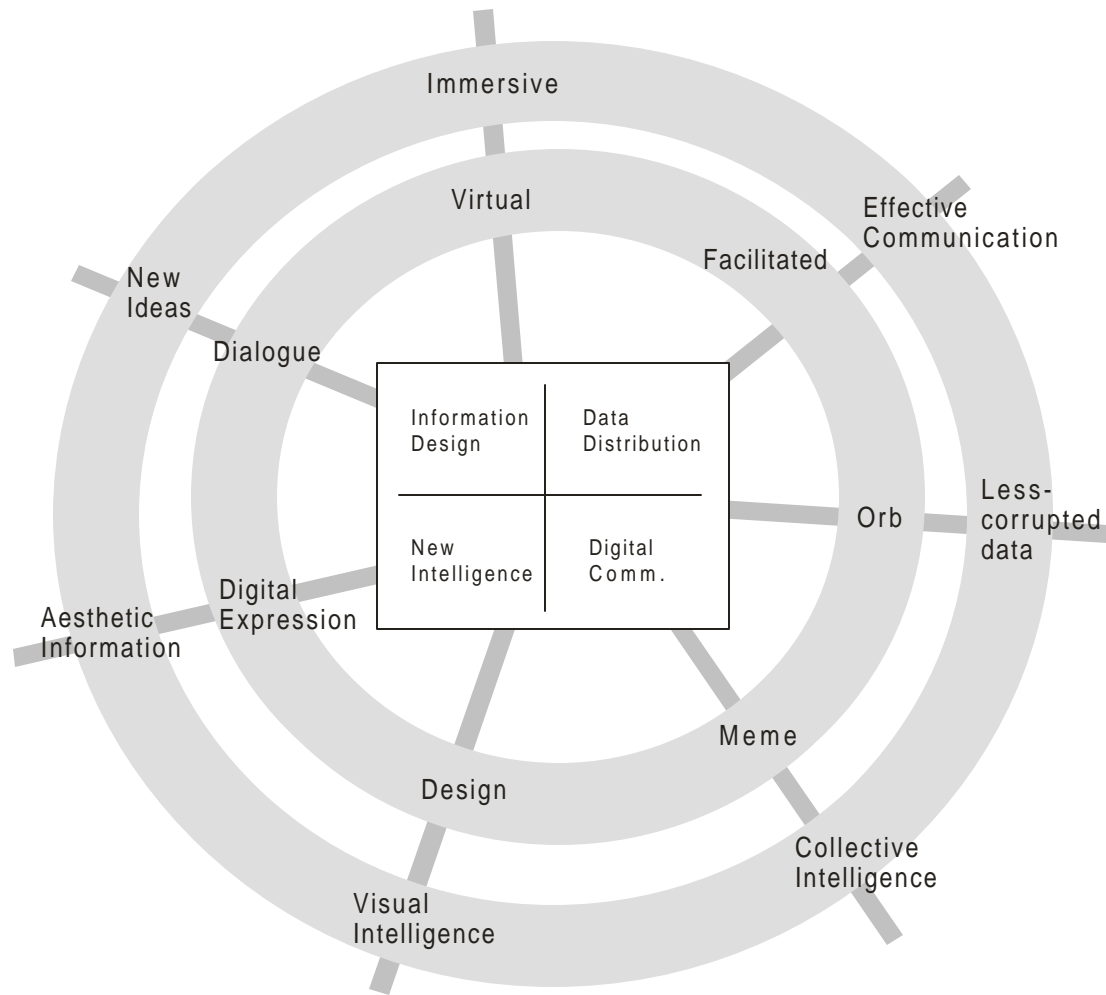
Immersive

Virtual

Effective Communication

Facilitated

New Ideas

Dialogue

| Information Design | Data Distribution |
|---|---|
| New Intelligence | Digital Comm. |

Orb

Less-corrupted data

Digital Expression

Aesthetic Information

Meme

Design

Collective Intelligence

Visual Intelligence